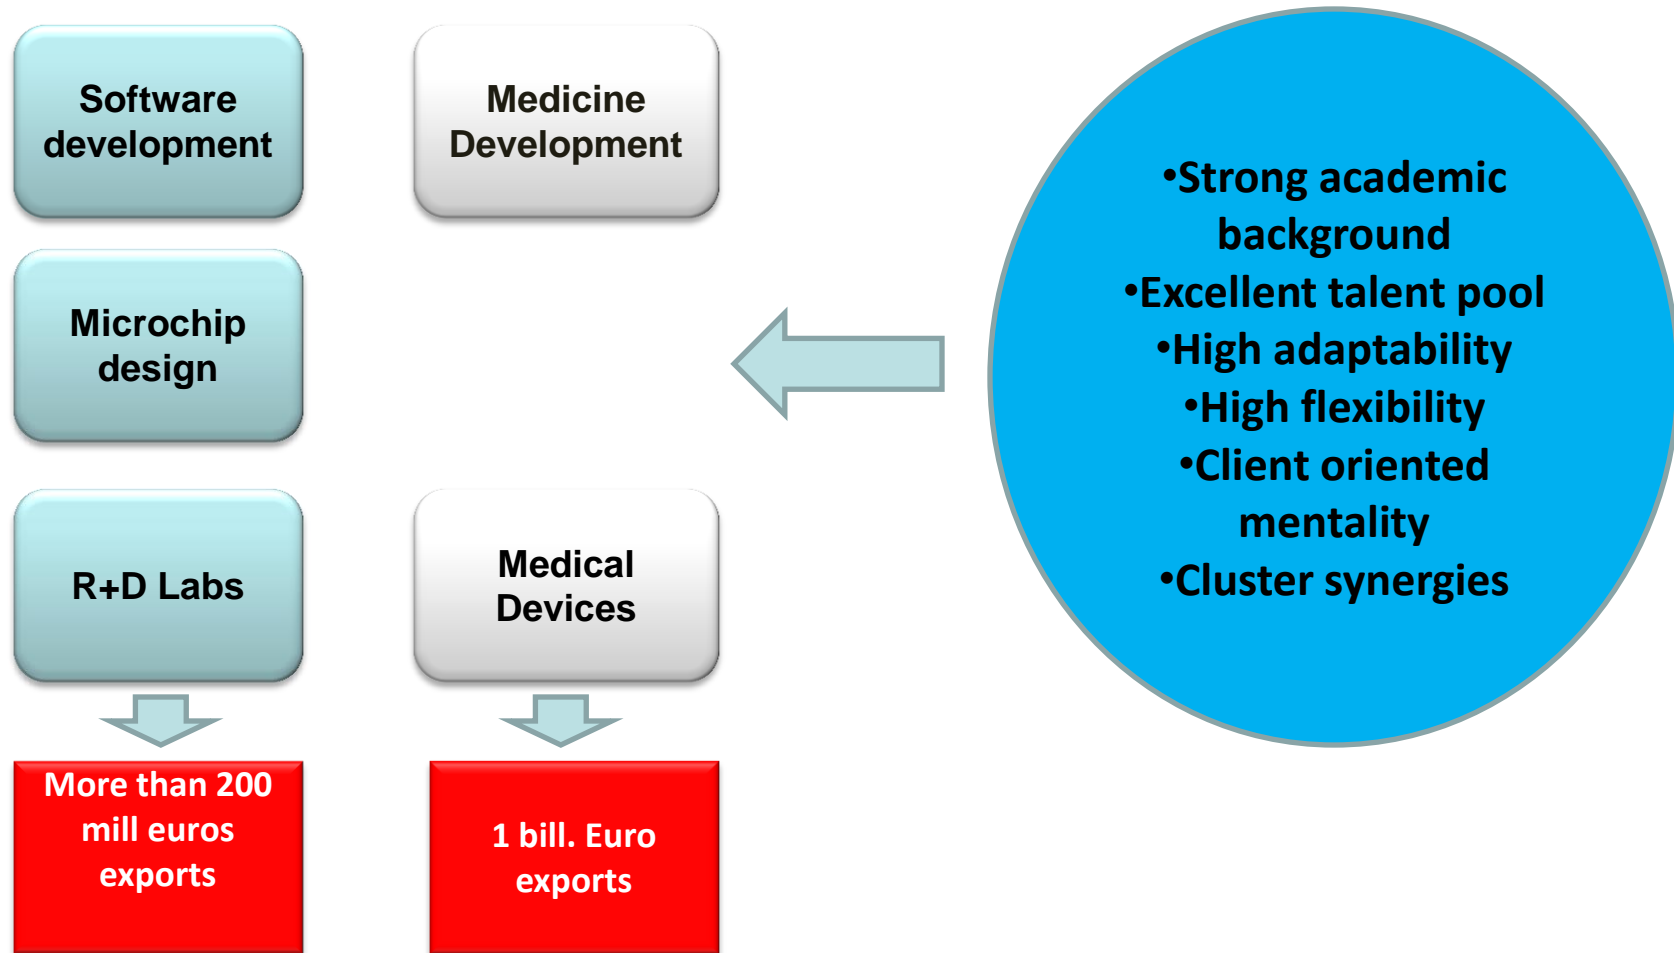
Software development

Medicine Development

Microchip design

R+D Labs

Medical Devices

More than 200 mill euros exports

1 bill. Euro exports

•Strong academic background
•Excellent talent pool
•High adaptability
•High flexibility
•Client oriented mentality
•Cluster synergies